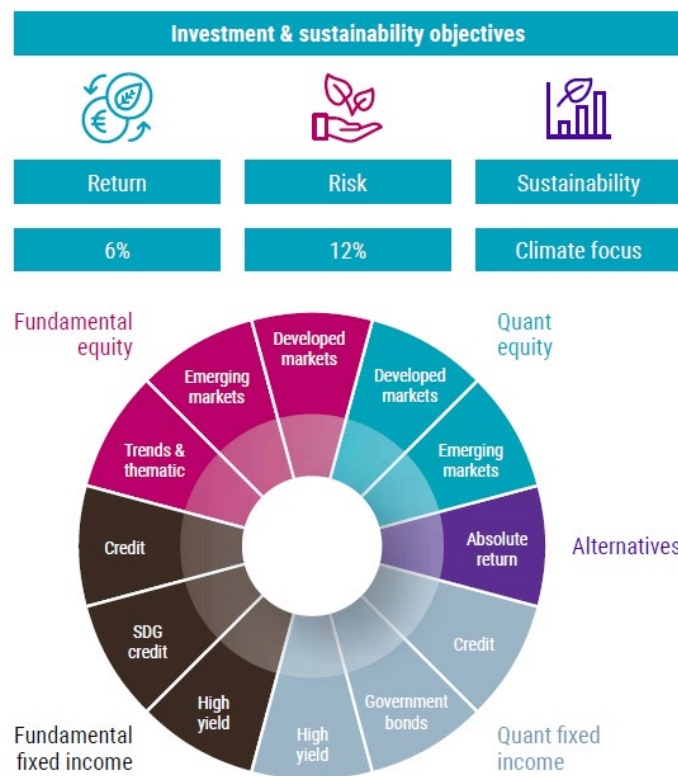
Investment & sustainability objectives

Return

Risk

Sustainability

6%

12%

Climate focus

Fundamental equity

Quant equity

Developed markets

Emerging markets

Trends & thematic

Developed markets

Emerging markets

Absolute return

Alternatives

Credit

SDG credit

High yield

High yield

Government bonds

Credit

Fundamental fixed income

Quant fixed income